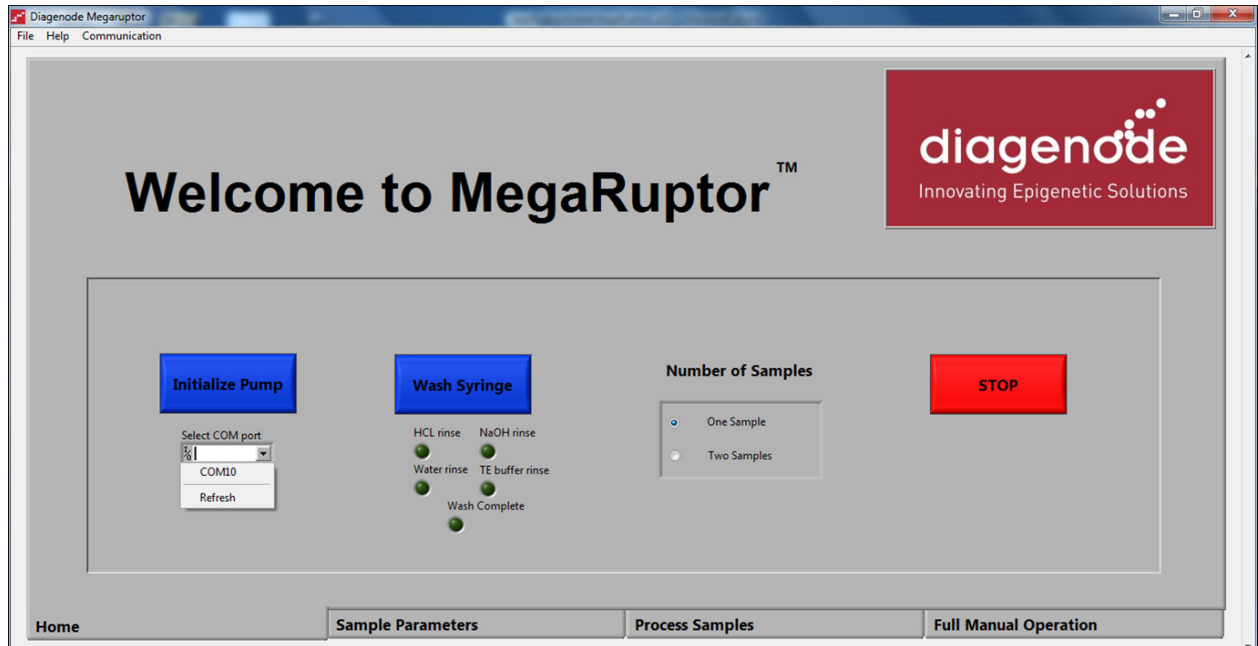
Diagenode Megaruptor

File Help Communication

Welcome to MegaRuptor™

diagenode
Innovating Epigenetic Solutions

Initialize Pump

Select COM port

COM10

Refresh

Wash Syringe

HCL rinse NaOH rinse

Water rinse TE buffer rinse

Wash Complete

Number of Samples

One Sample

Two Samples

STOP

Home

Sample Parameters

Process Samples

Full Manual Operation